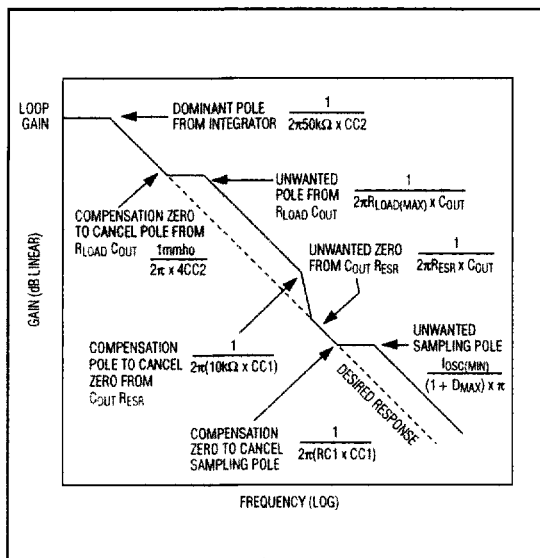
LOOP GAIN

GAIN (dB LINEAR)

DOMINANT POLE FROM INTEGRATOR $\frac{1}{2\pi 50k\Omega \times CC2}$

UNWANTED POLE FROM $R_{LOAD}$ $C_{OUT}$ $\frac{1}{2\pi R_{LOAD(MAX)} \times C_{OUT}}$

COMPENSATION ZERO TO CANCEL POLE FROM $R_{LOAD}$ $C_{OUT}$ $\frac{1mmho}{2\pi \times 4CC2}$

UNWANTED ZERO FROM $C_{OUT}$ $R_{ESR}$ $\frac{1}{2\pi R_{ESR} \times C_{OUT}}$

COMPENSATION POLE TO CANCEL ZERO FROM $C_{OUT}$ $R_{ESR}$ $\frac{1}{2\pi(10k\Omega \times CC1)}$

UNWANTED SAMPLING POLE $\frac{I_{OSC(MIN)}}{(1 + D_{MAX}) \times \pi}$

DESIRED RESPONSE

COMPENSATION ZERO TO CANCEL SAMPLING POLE $\frac{1}{2\pi(RC1 \times CC1)}$

FREQUENCY (LOG)